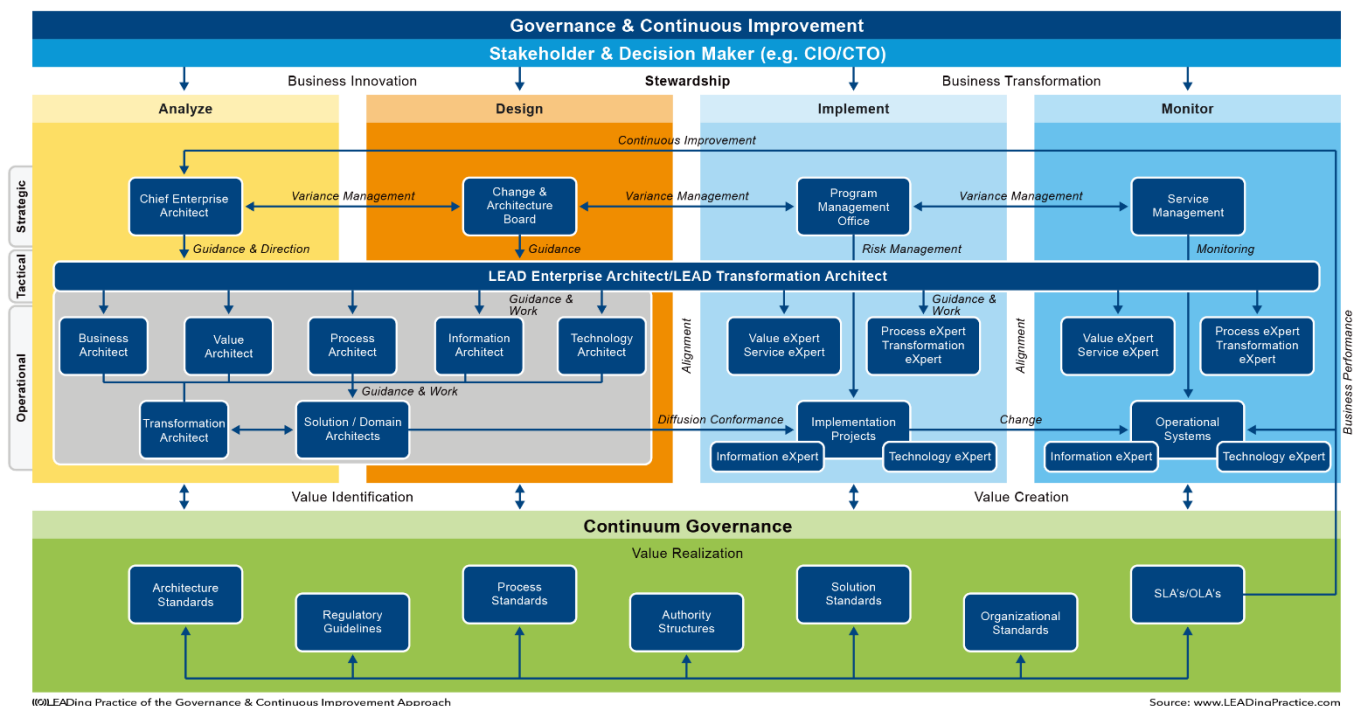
Governance & Continuous Improvement

Stakeholder & Decision Maker (e.g. CIO/CTO)

Business Innovation

Stewardship

Business Transformation

Analyze

Design

Implement

Monitor

Continuous Improvement

Strategic

Chief Enterprise Architect

Variance Management

Change & Architecture Board

Variance Management

Program Management Office

Variance Management

Service Management

Guidance & Direction

Guidance

Risk Management

Monitoring

Tactical

LEAD Enterprise Architect/LEAD Transformation Architect

Operational

Guidance & Work

Guidance & Work

Business Architect

Value Architect

Process Architect

Information Architect

Technology Architect

Alignment

Value eXpert Service eXpert

Process eXpert Transformation eXpert

Alignment

Value eXpert Service eXpert

Process eXpert Transformation eXpert

Business Performance

Guidance & Work

Transformation Architect

Solution / Domain Architects

Diffusion Conformance

Implementation Projects

Change

Operational Systems

Information eXpert

Technology eXpert

Information eXpert

Technology eXpert

Value Identification

Value Creation

Continuum Governance

Value Realization

Architecture Standards

Regulatory Guidelines

Process Standards

Authority Structures

Solution Standards

Organizational Standards

SLA's/OLA's

(c)LEADing Practice of the Governance & Continuous Improvement Approach

Source: www.LEADingPractice.com